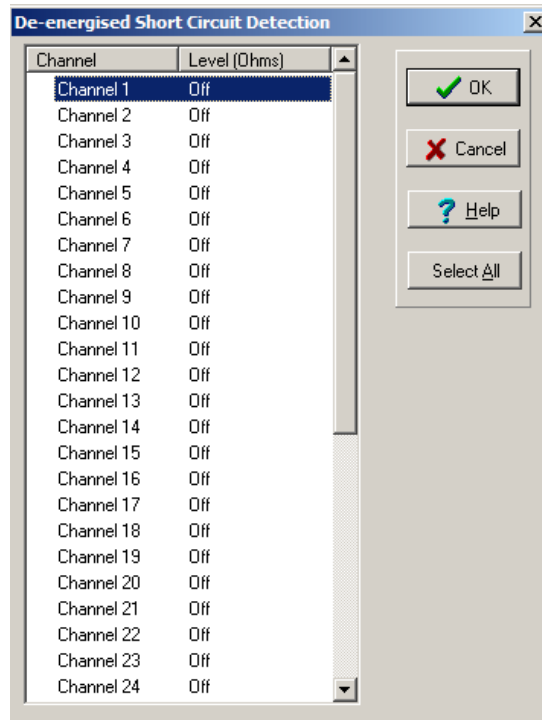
De-energised Short Circuit Detection

| Channel | Level (Ohms) |
|---|---|
| Channel 1 | Off |
| Channel 2 | Off |
| Channel 3 | Off |
| Channel 4 | Off |
| Channel 5 | Off |
| Channel 6 | Off |
| Channel 7 | Off |
| Channel 8 | Off |
| Channel 9 | Off |
| Channel 10 | Off |
| Channel 11 | Off |
| Channel 12 | Off |
| Channel 13 | Off |
| Channel 14 | Off |
| Channel 15 | Off |
| Channel 16 | Off |
| Channel 17 | Off |
| Channel 18 | Off |
| Channel 19 | Off |
| Channel 20 | Off |
| Channel 21 | Off |
| Channel 22 | Off |
| Channel 23 | Off |
| Channel 24 | Off |

OK
Cancel
Help
Select All